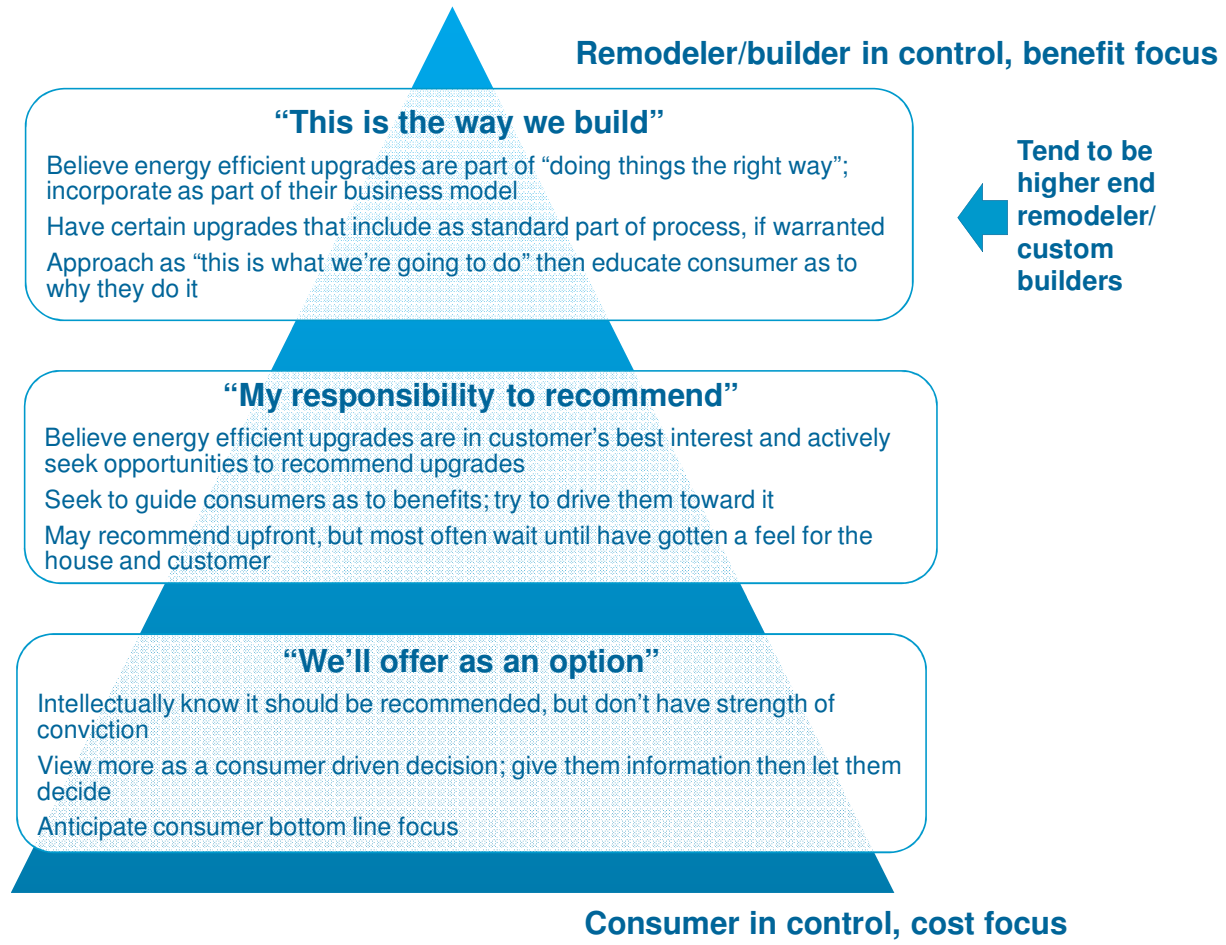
Remodeler/builder in control, benefit focus

"This is the way we build"

Believe energy efficient upgrades are part of "doing things the right way"; incorporate as part of their business model

Have certain upgrades that include as standard part of process, if warranted

Approach as "this is what we're going to do" then educate consumer as to why they do it

Tend to be higher end remodeler/ custom builders

"My responsibility to recommend"

Believe energy efficient upgrades are in customer's best interest and actively seek opportunities to recommend upgrades

Seek to guide consumers as to benefits; try to drive them toward it

May recommend upfront, but most often wait until have gotten a feel for the house and customer

"We'll offer as an option"

Intellectually know it should be recommended, but don't have strength of conviction

View more as a consumer driven decision; give them information then let them decide

Anticipate consumer bottom line focus

Consumer in control, cost focus